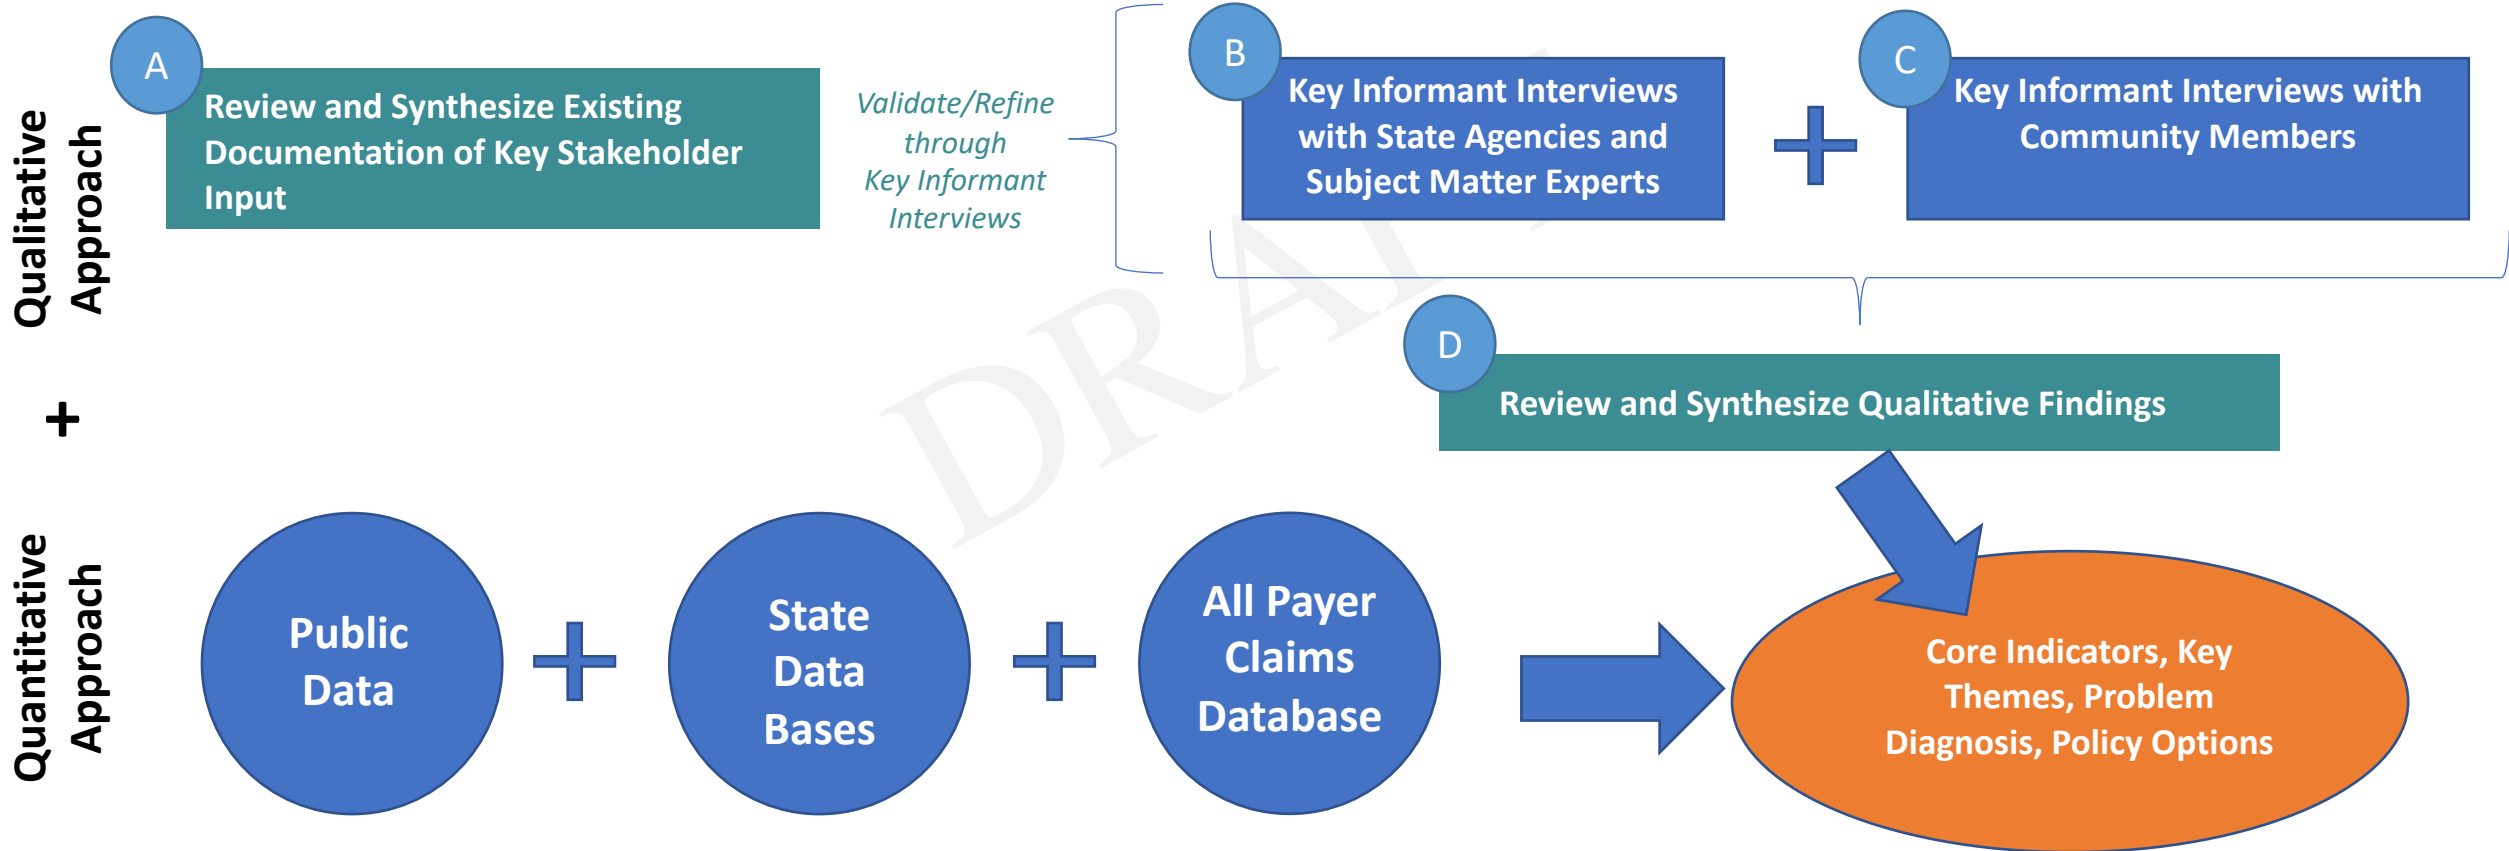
Qualitative Approach

A

Review and Synthesize Existing Documentation of Key Stakeholder Input

Validate/Refine through Key Informant Interviews

B

Key Informant Interviews with State Agencies and Subject Matter Experts

+

C

Key Informant Interviews with Community Members

D

Review and Synthesize Qualitative Findings

DRAFT

+

Quantitative Approach

Public Data

+

State Data Bases

+

All Payer Claims Database

Core Indicators, Key Themes, Problem Diagnosis, Policy Options